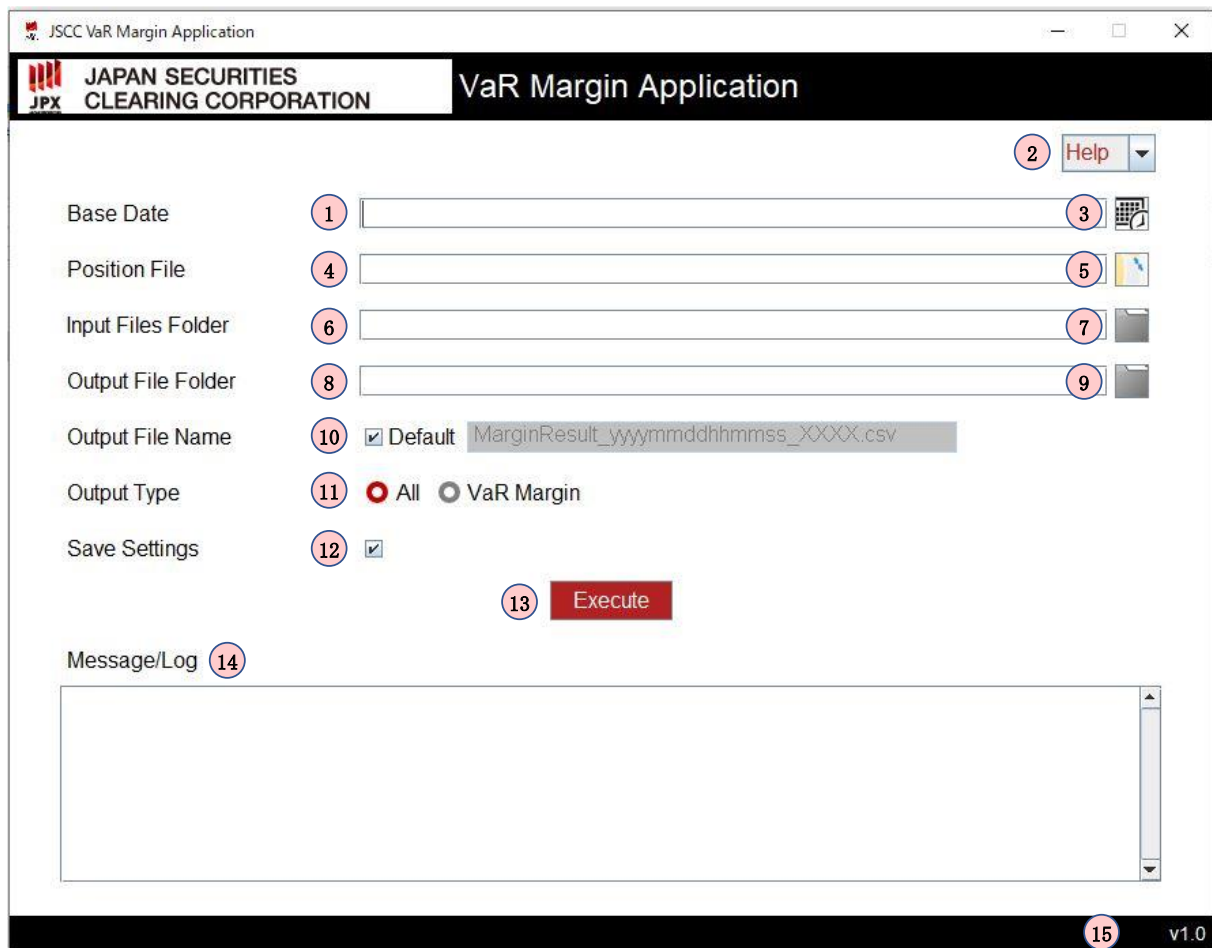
JSCC VaR Margin Application

JPX JAPAN SECURITIES CLEARING CORPORATION

VaR Margin Application

2 Help

Base Date 1 3

Position File 4 5

Input Files Folder 6 7

Output File Folder 8 9

Output File Name 10 Default MarginResult_yyyymmddhhmmss_XXXX.csv

Output Type 11 All VaR Margin

Save Settings 12

13 Execute

Message/Log 14

15 v1.0